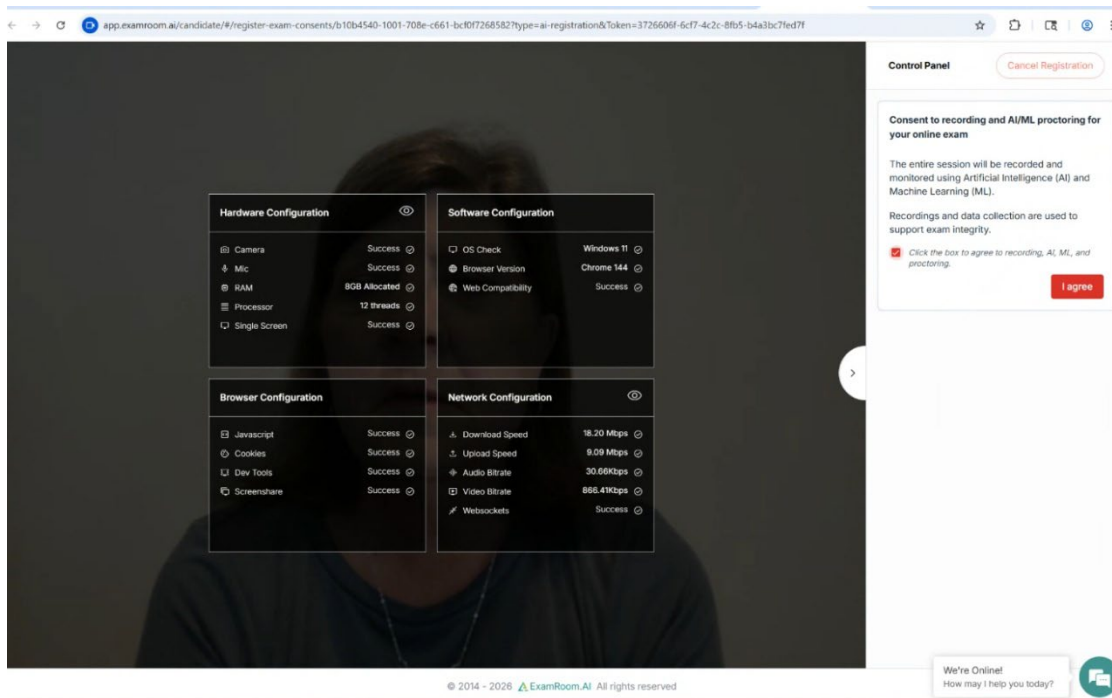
app.examroom.ai/candidate/#/register-exam-consents/b10b4540-1001-708e-c661-bcf0f7268582?type=ai-registration&Token=3726606f-6cf7-4c2c-8fb5-b4a3bc7fed7f

Hardware Configuration

Camera Success
Mic Success
RAM 8GB Allocated
Processor 12 threads
Single Screen Success

Software Configuration

OS Check Windows 11
Browser Version Chrome 144
Web Compatibility Success

Browser Configuration

Javascript Success
Cookies Success
Dev Tools Success
Screenshare Success

Network Configuration

Download Speed 18.20 Mbps
Upload Speed 9.09 Mbps
Audio Bitrate 30.66Kbps
Video Bitrate 866.41Kbps
Websockets Success

Control Panel

Cancel Registration

Consent to recording and AI/ML proctoring for your online exam

The entire session will be recorded and monitored using Artificial Intelligence (AI) and Machine Learning (ML).

Recordings and data collection are used to support exam integrity.

Click the box to agree to recording, AI, ML, and proctoring.

I agree

© 2014 - 2026 ExamRoom.AI All rights reserved

We're Online!
How may I help you today?